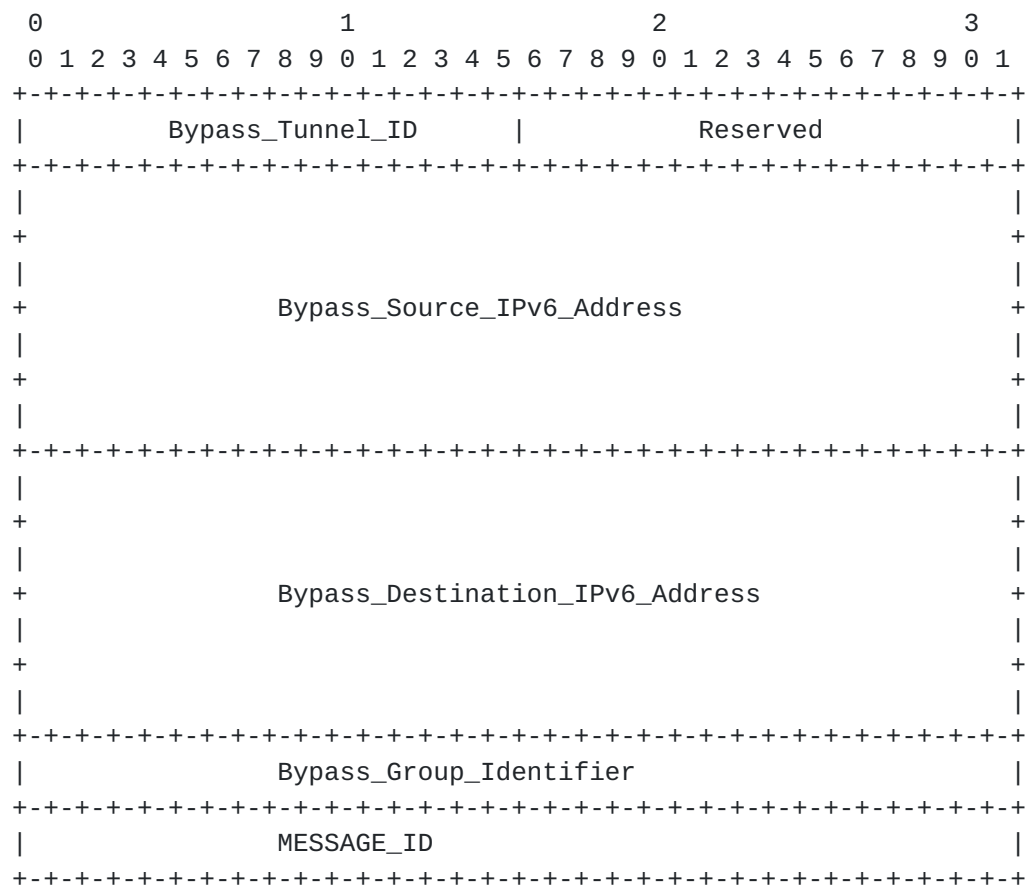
0                   1                   2                   3
0 1 2 3 4 5 6 7 8 9 0 1 2 3 4 5 6 7 8 9 0 1 2 3 4 5 6 7 8 9 0 1
+-+-+-+-+-+-+-+-+-+-+-+-+-+-+-+-+-+-+-+-+-+-+-+-+-+-+-+-+-+-+-+-+
|       Bypass_Tunnel_ID        |           Reserved            |
+-+-+-+-+-+-+-+-+-+-+-+-+-+-+-+-+-+-+-+-+-+-+-+-+-+-+-+-+-+-+-+-+
|                                                               |
+                                                               +
|                                                               |
+            Bypass_Source_IPv6_Address                         +
|                                                               |
+                                                               +
|                                                               |
+-+-+-+-+-+-+-+-+-+-+-+-+-+-+-+-+-+-+-+-+-+-+-+-+-+-+-+-+-+-+-+-+
|                                                               |
+                                                               +
|                                                               |
+            Bypass_Destination_IPv6_Address                    +
|                                                               |
+                                                               +
|                                                               |
+-+-+-+-+-+-+-+-+-+-+-+-+-+-+-+-+-+-+-+-+-+-+-+-+-+-+-+-+-+-+-+-+
|            Bypass_Group_Identifier                            |
+-+-+-+-+-+-+-+-+-+-+-+-+-+-+-+-+-+-+-+-+-+-+-+-+-+-+-+-+-+-+-+-+
|            MESSAGE_ID                                         |
+-+-+-+-+-+-+-+-+-+-+-+-+-+-+-+-+-+-+-+-+-+-+-+-+-+-+-+-+-+-+-+-+